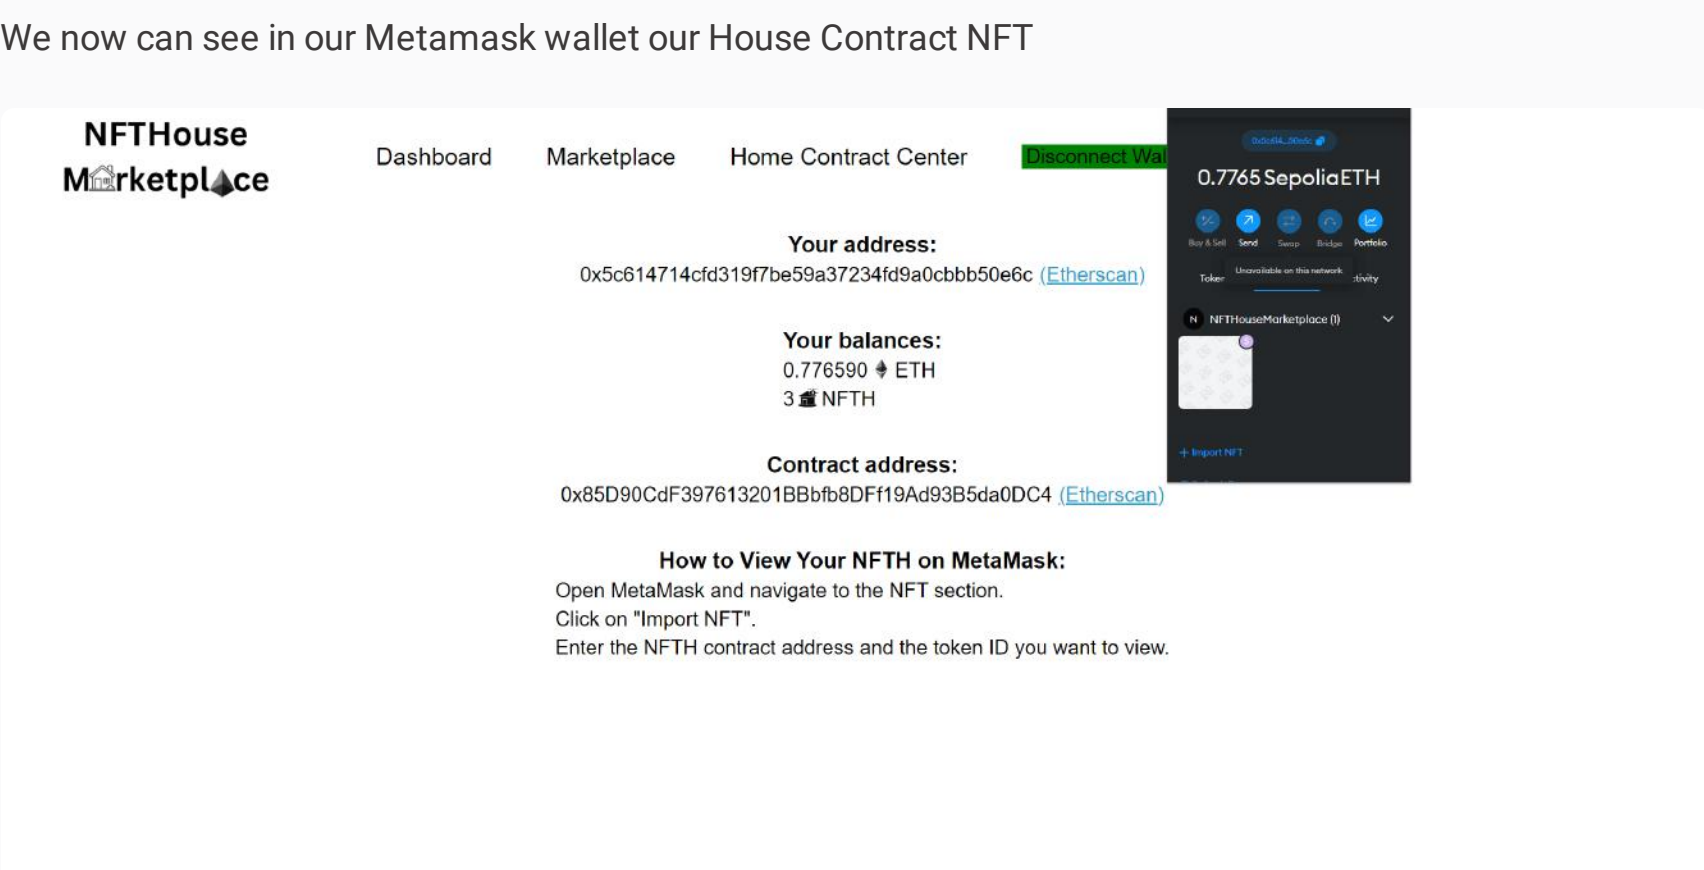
We now can see in our Metamask wallet our House Contract NFT

NFTHouse
Marketplace

Dashboard Marketplace Home Contract Center Disconnect Wal

0x0c614...0e6c

0.7765 SepoliaETH

Buy & Sell Send Swap Bridge Portfolio

Token Unavailable on this network ctivity

N NFTHouseMarketplace (1)

+ Import NFT

Your address:
0x5c614714cfd319f7be59a37234fd9a0cbbb50e6c (Etherscan)

Your balances:
0.776590 ETH
3 NFTH

Contract address:
0x85D90CdF397613201BBbfb8DFf19Ad93B5da0DC4 (Etherscan)

How to View Your NFTH on MetaMask:
Open MetaMask and navigate to the NFT section.
Click on "Import NFT".
Enter the NFTH contract address and the token ID you want to view.